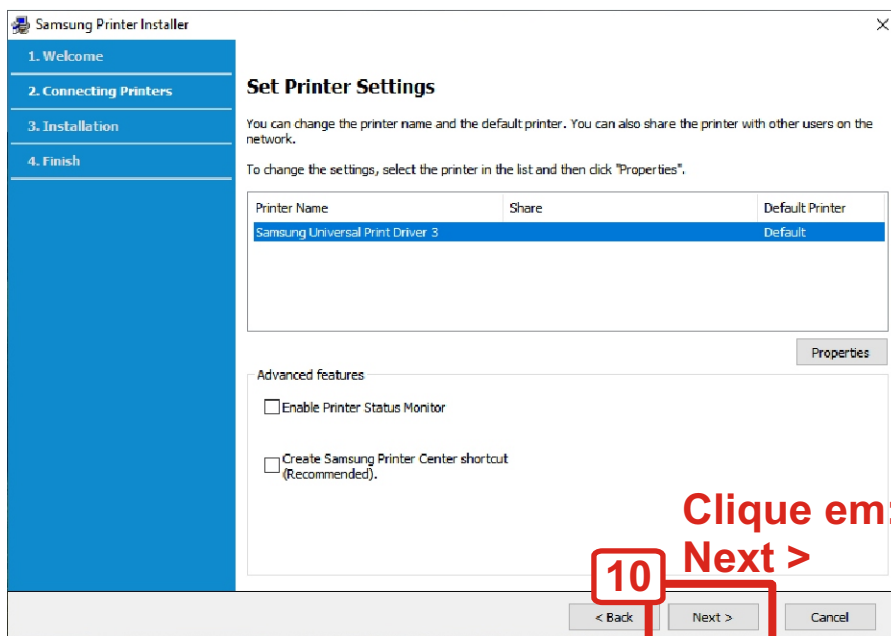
Samsung Printer Installer

1. Welcome
2. Connecting Printers
3. Installation
4. Finish

Set Printer Settings

You can change the printer name and the default printer. You can also share the printer with other users on the network.

To change the settings, select the printer in the list and then click "Properties".

| Printer Name | Share | Default Printer |
|---|---|---|
| Samsung Universal Print Driver 3 | | Default |

Properties

Advanced features

Enable Printer Status Monitor

Create Samsung Printer Center shortcut (Recommended).

Clique em:
Next >

10

< Back
Next >
Cancel